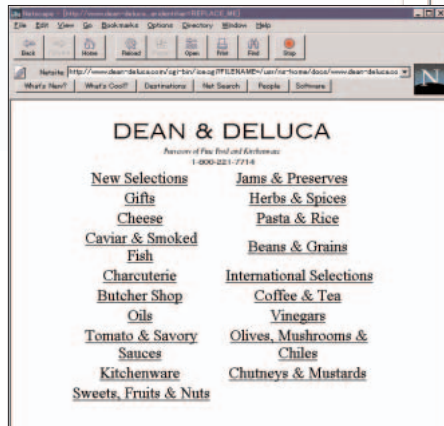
Netscape - [http://www.dean-deluca.com/index.html?REPLACE_ME]

File Edit View Go Bookmarks Options Directory Window Help

Back Forward Home Reload Images Open Print Find Stop

Netsite: http://www.dean-deluca.com/cgi-bin/icecg?FILENAME=/usr/ns-home/docs/www.dean-deluca.co

What's New? What's Cool? Destinations Net Search People Software

N

DEAN & DELUCA

Purveyors of Fine Food and Kitchenware
1-800-221-7714

New Selections
Gifts
Cheese
Caviar & Smoked Fish
Charcuterie
Butcher Shop
Oils
Tomato & Savory Sauces
Kitchenware
Sweets, Fruits & Nuts

Jams & Preserves
Herbs & Spices
Pasta & Rice
Beans & Grains
International Selections
Coffee & Tea
Vinegars
Olives, Mushrooms & Chiles
Chutneys & Mustards